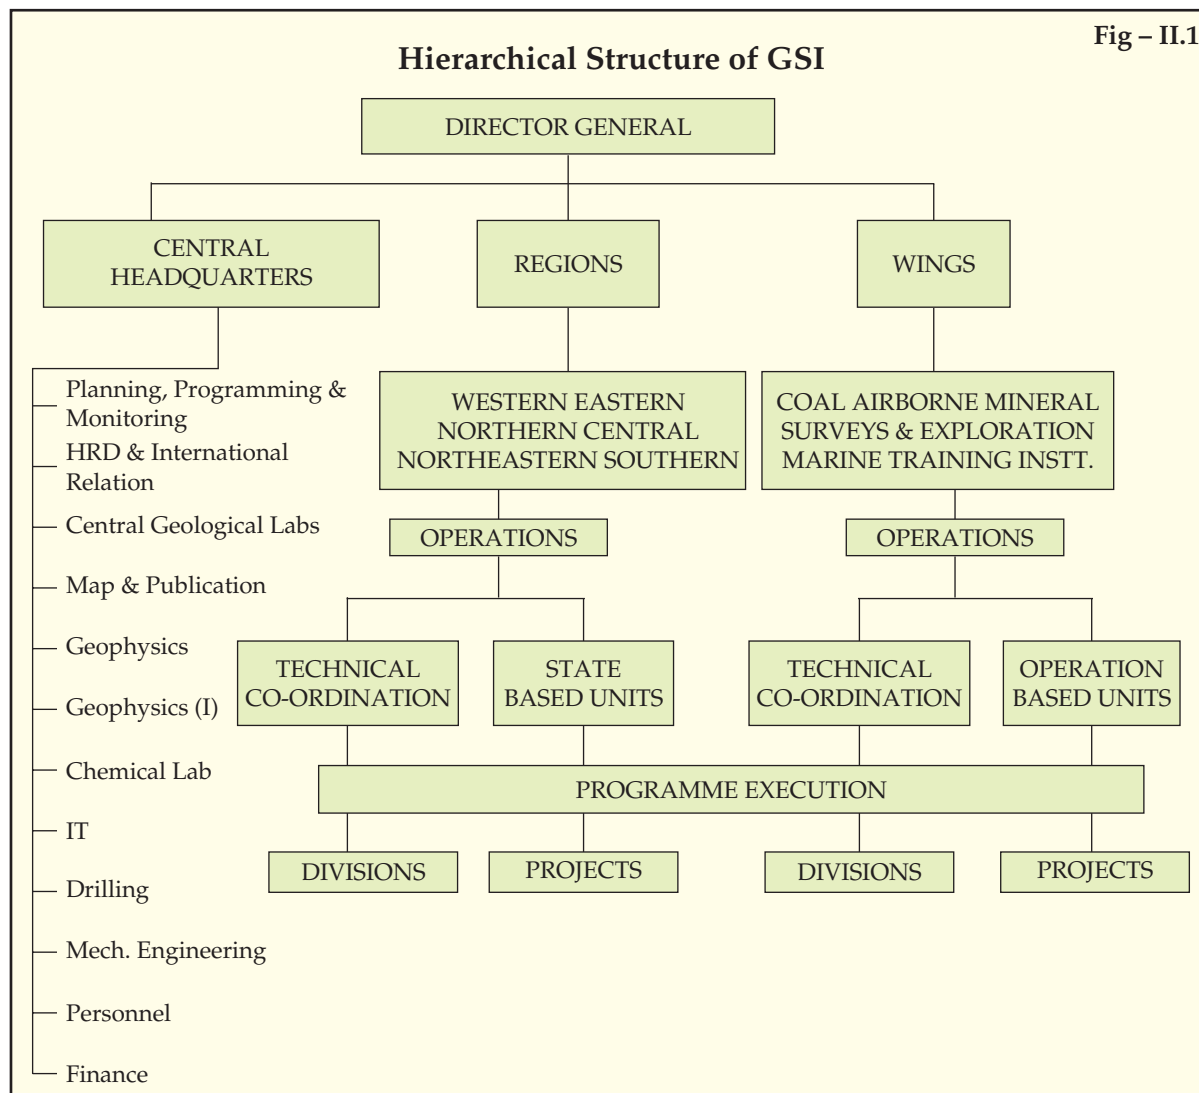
Fig – II.1

Hierarchical Structure of GSI

DIRECTOR GENERAL

CENTRAL HEADQUARTERS

REGIONS

WINGS

Planning, Programming & Monitoring

HRD & International Relation

Central Geological Labs

Map & Publication

Geophysics

Geophysics (I)

Chemical Lab

IT

Drilling

Mech. Engineering

Personnel

Finance

WESTERN EASTERN NORTHERN CENTRAL NORTHEASTERN SOUTHERN

COAL AIRBORNE MINERAL SURVEYS & EXPLORATION MARINE TRAINING INSTT.

OPERATIONS

OPERATIONS

TECHNICAL CO-ORDINATION

STATE BASED UNITS

TECHNICAL CO-ORDINATION

OPERATION BASED UNITS

PROGRAMME EXECUTION

DIVISIONS

PROJECTS

DIVISIONS

PROJECTS